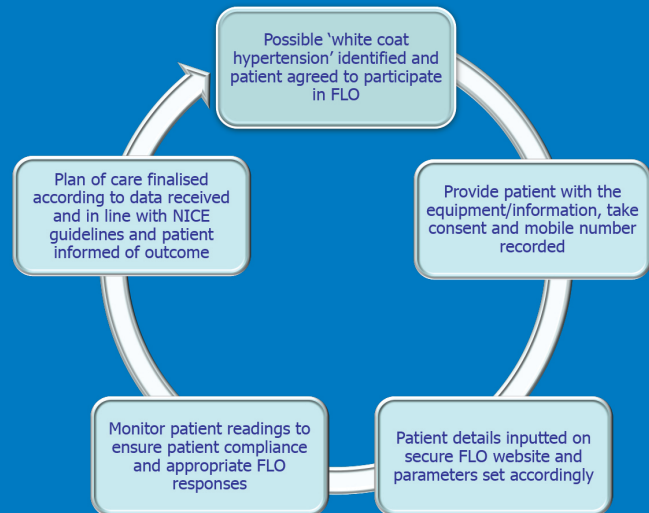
Possible ‘white coat hypertension’ identified and patient agreed to participate in FLO

Provide patient with the equipment/information, take consent and mobile number recorded

Patient details inputted on secure FLO website and parameters set accordingly

Monitor patient readings to ensure patient compliance and appropriate FLO responses

Plan of care finalised according to data received and in line with NICE guidelines and patient informed of outcome